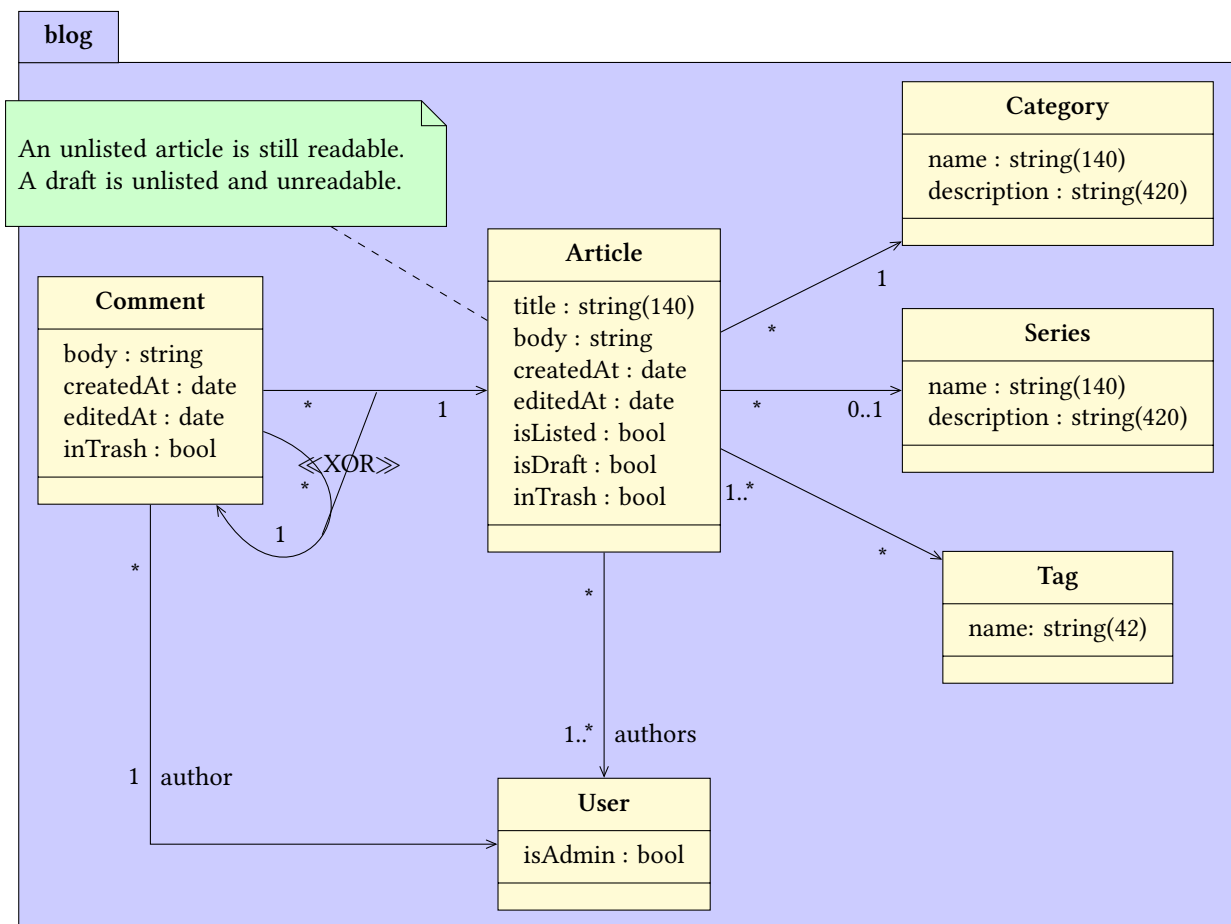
blog

An unlisted article is still readable.
A draft is unlisted and unreadable.

Category

name : string(140)
description : string(420)

Article

title : string(140)
body : string
createdAt : date
editedAt : date
isListed : bool
isDraft : bool
inTrash : bool

Comment

body : string
createdAt : date
editedAt : date
inTrash : bool

Series

name : string(140)
description : string(420)

Tag

name: string(42)

User

isAdmin : bool

1
*
*
1
*
0..1
≪XOR≫
*
1
1..*
*
*
*
1..*
authors
1
author